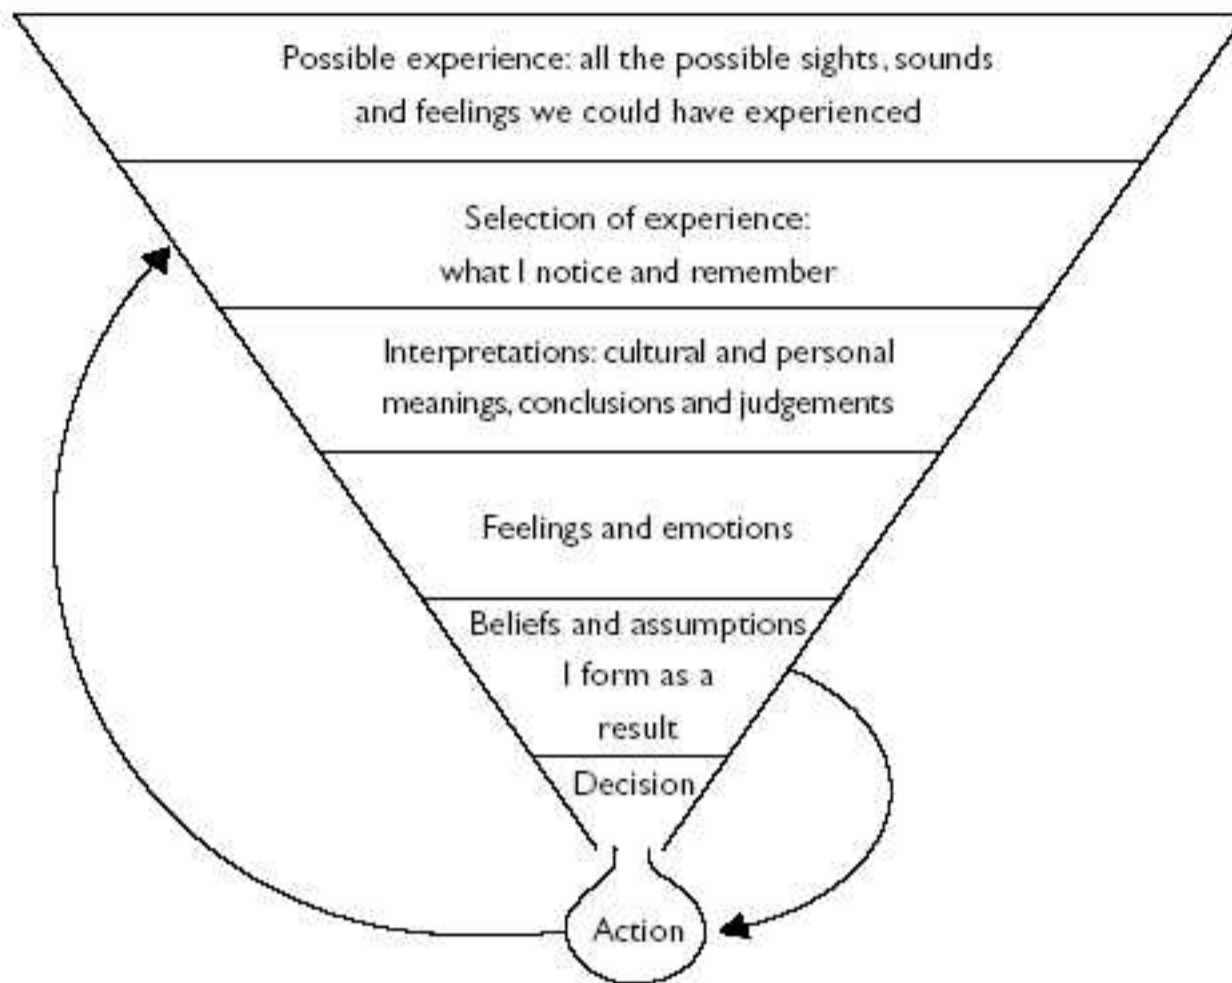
Possible experience: all the possible sights, sounds and feelings we could have experienced

Selection of experience: what I notice and remember

Interpretations: cultural and personal meanings, conclusions and judgements

Feelings and emotions

Beliefs and assumptions I form as a result

Decision

Action